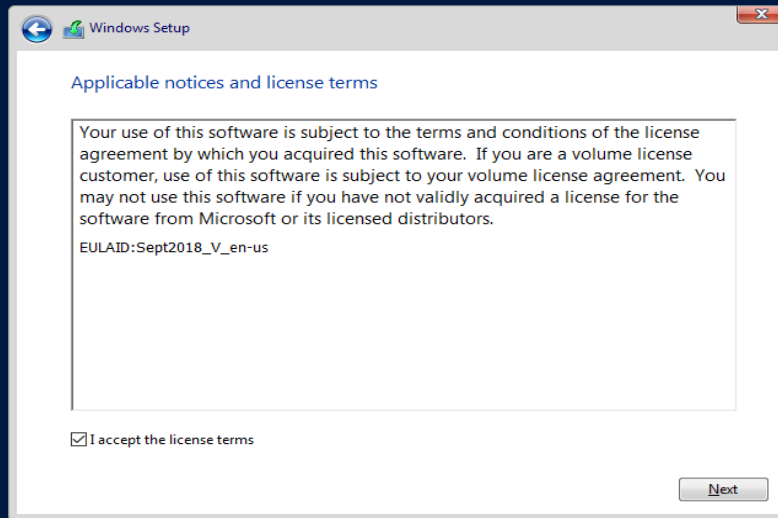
Windows Setup

Applicable notices and license terms

Your use of this software is subject to the terms and conditions of the license agreement by which you acquired this software. If you are a volume license customer, use of this software is subject to your volume license agreement. You may not use this software if you have not validly acquired a license for the software from Microsoft or its licensed distributors.

EULAID:Sept2018_V_en-us

I accept the license terms

Next